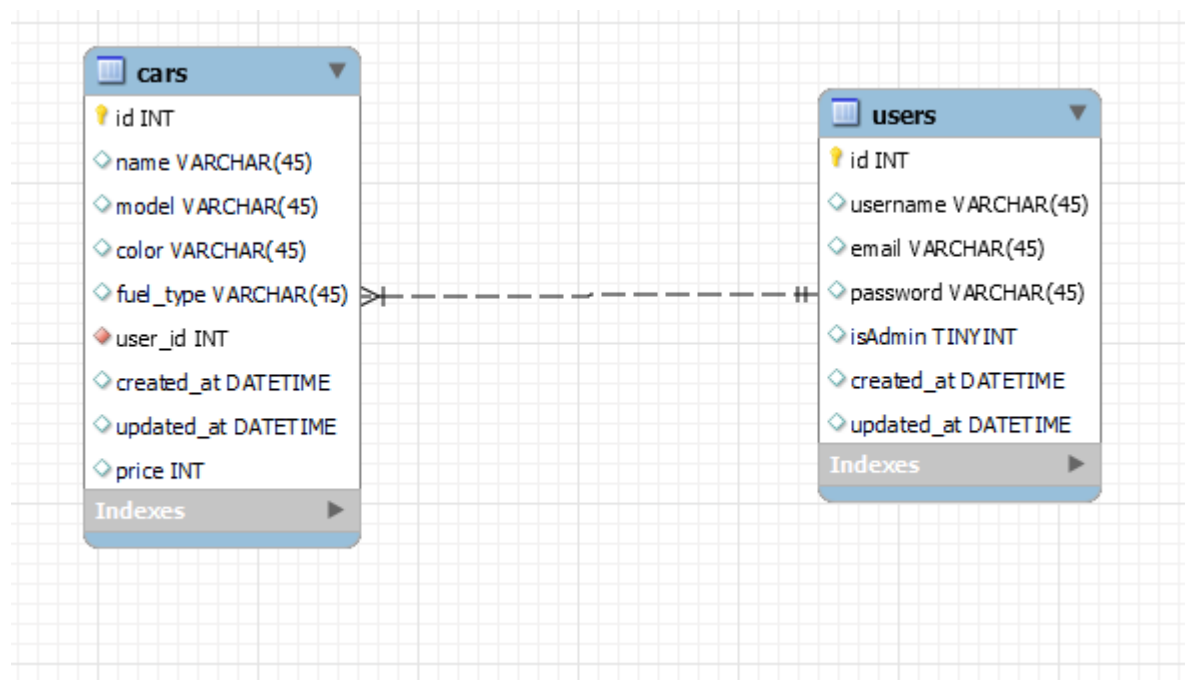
cars

id INT
name VARCHAR(45)
model VARCHAR(45)
color VARCHAR(45)
fuel_type VARCHAR(45)
user_id INT
created_at DATETIME
updated_at DATETIME
price INT

Indexes

users

id INT
username VARCHAR(45)
email VARCHAR(45)
password VARCHAR(45)
isAdmin TINYINT
created_at DATETIME
updated_at DATETIME

Indexes